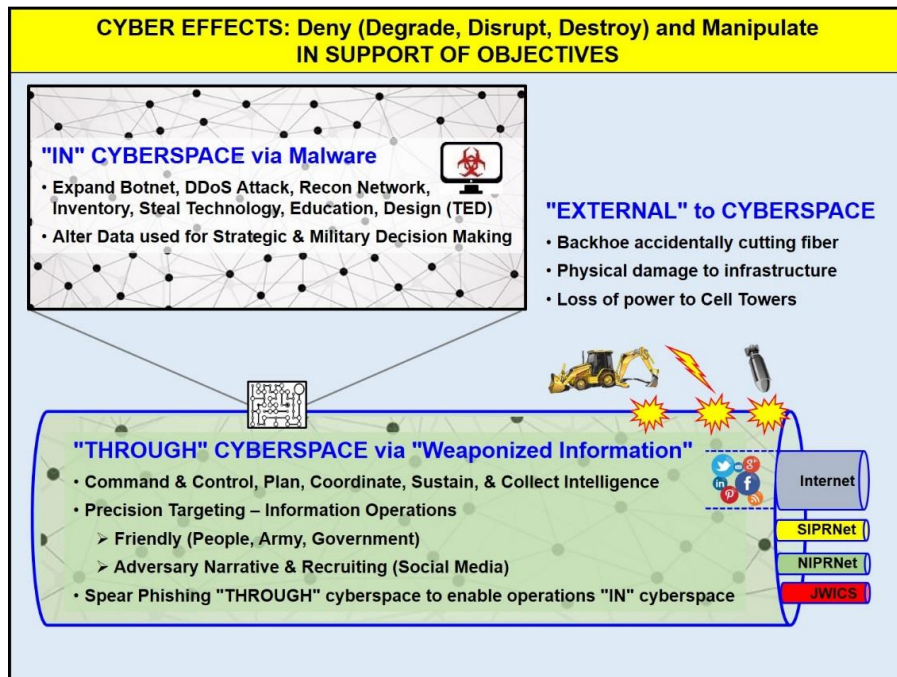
CYBER EFFECTS: Deny (Degrade, Disrupt, Destroy) and Manipulate IN SUPPORT OF OBJECTIVES

"IN" CYBERSPACE via Malware

• Expand Botnet, DDoS Attack, Recon Network, Inventory, Steal Technology, Education, Design (TED)
• Alter Data used for Strategic & Military Decision Making

"EXTERNAL" to CYBERSPACE

• Backhoe accidentally cutting fiber
• Physical damage to infrastructure
• Loss of power to Cell Towers

"THROUGH" CYBERSPACE via "Weaponized Information"

• Command & Control, Plan, Coordinate, Sustain, & Collect Intelligence
• Precision Targeting – Information Operations
➢ Friendly (People, Army, Government)
➢ Adversary Narrative & Recruiting (Social Media)
• Spear Phishing "THROUGH" cyberspace to enable operations "IN" cyberspace

Internet

SIPRNet

NIPRNet

JWICS